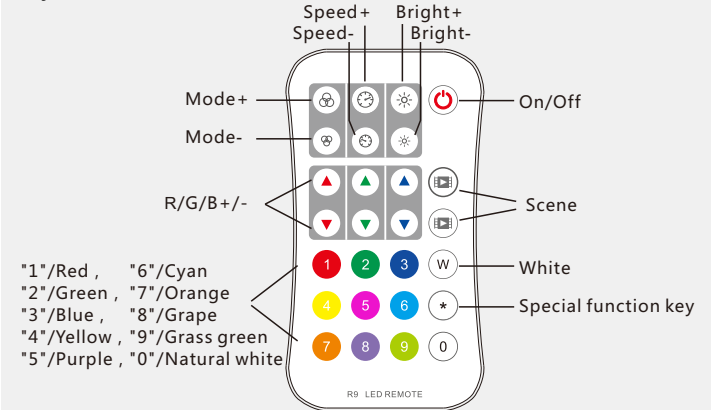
Speed+
Speed-
Bright+
Bright-
Mode+
Mode-
On/Off
R/G/B+/-
Scene
"1"/Red , "6"/Cyan
"2"/Green , "7"/Orange
"3"/Blue , "8"/Grape
"4"/Yellow , "9"/Grass green
"5"/Purple , "0"/Natural white
White
Special function key
1 2 3 W
4 5 6 *
7 8 9 0
R9 LED REMOTE